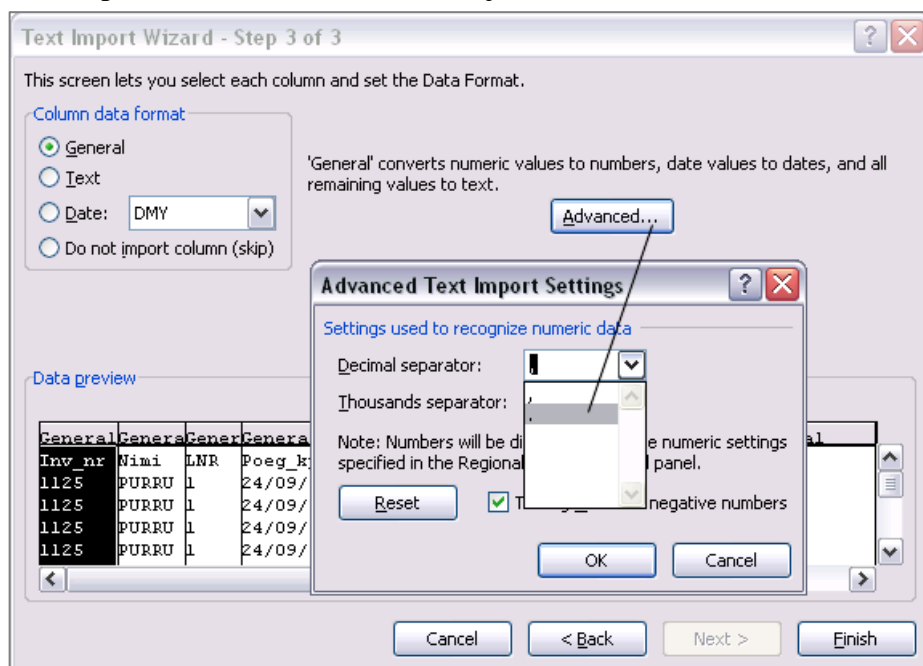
Text Import Wizard - Step 3 of 3

This screen lets you select each column and set the Data Format.

Column data format

General

Text

Date: DMY

Do not import column (skip)

'General' converts numeric values to numbers, date values to dates, and all remaining values to text.

Advanced...

Advanced Text Import Settings

Settings used to recognize numeric data

Decimal separator: ,

Thousands separator:

,

Note: Numbers will be di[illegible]e numeric settings specified in the Regional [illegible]l panel.

Reset

T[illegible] negative numbers

OK

Cancel

Data preview

| General | Genera | Gener | Genera | al |
|---|---|---|---|---|
| Inv_nr | Nimi | LNR | Poeg_k |  |
| 1125 | PURRU | 1 | 24/09/ |  |
| 1125 | PURRU | 1 | 24/09/ |  |
| 1125 | PURRU | 1 | 24/09/ |  |
| 1125 | PURRU | 1 | 24/09/ |  |

Cancel

< Back

Next >

Finish